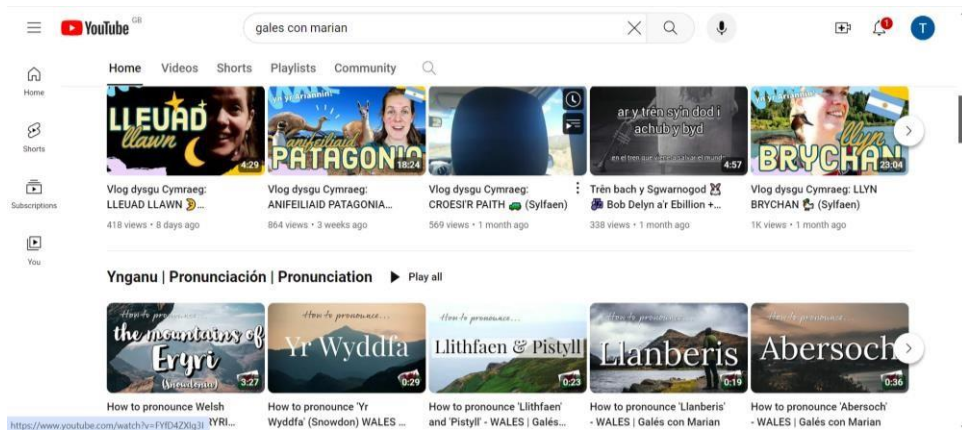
YouTube GB
gales con marian
1
T

Home
Shorts
Subscriptions
You

Home Videos Shorts Playlists Community

LLEUAD llawn 4:29
anifeiliaid PATAGONIA 18:24
4:57
ar y trên sy'n dod i achub y byd
en el tren que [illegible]
llyn BRYCHAN 23:04

Vlog dysgu Cymraeg: LLEUAD LLAWN 🌛...
418 views • 8 days ago

Vlog dysgu Cymraeg: ANIFEILIAID PATAGONIA...
864 views • 3 weeks ago

Vlog dysgu Cymraeg: CROESI'R PAITH 🚙 (Sylfaen)
569 views • 1 month ago

Trên bach y Sgwarnogod 🐰 Bob Delyn a'r Ebillion +...
338 views • 1 month ago

Vlog dysgu Cymraeg: LLYN BRYCHAN 🌄 (Sylfaen)
1K views • 1 month ago

Ynganu | Pronunciación | Pronunciation ▶ Play all

How to pronounce... the mountains of Eryri (Snowdonia) 3:27
How to pronounce... Yr Wyddfa 0:29
How to pronounce... Llithfaen & Pistyll 0:23
How to pronounce... Llanberis 0:19
How to pronounce... Abersoch 0:36

How to pronounce Welsh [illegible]YRI...
How to pronounce 'Yr Wyddfa' (Snowdon) WALES ...
How to pronounce 'Llithfaen' and 'Pistyll' - WALES | Galés...
How to pronounce 'Llanberis' - WALES | Galés con Marian
How to pronounce 'Abersoch' - WALES | Galés con Marian

https://www.youtube.com/watch?v=FYfD4ZXlg3I